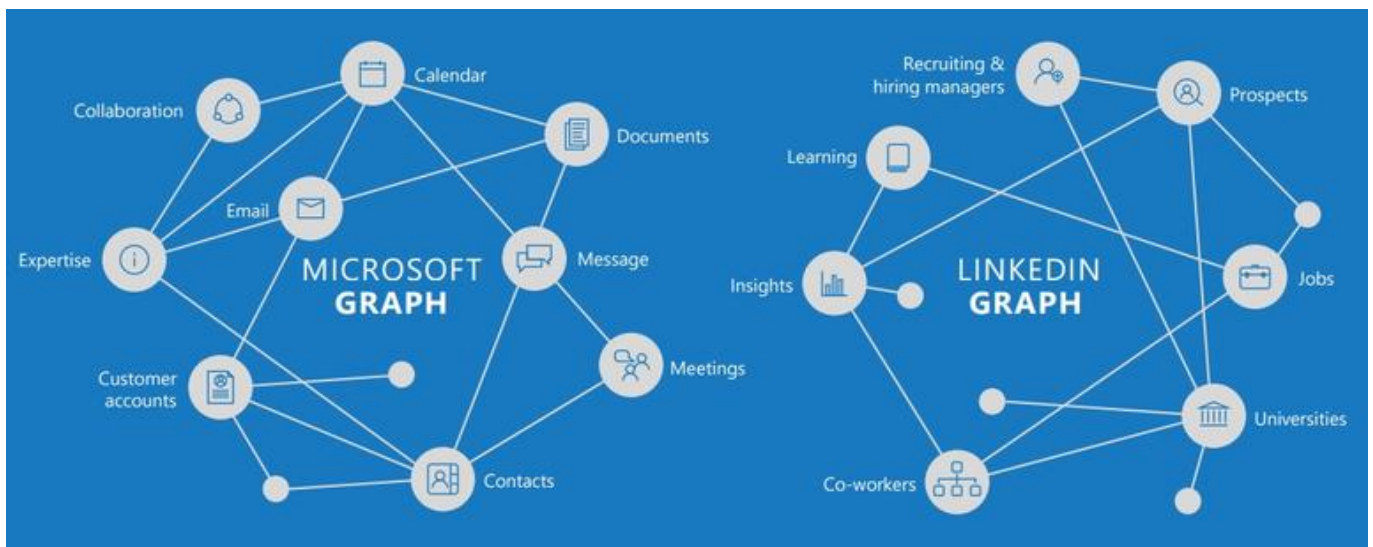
Collaboration

Calendar

Documents

Email

Expertise

MICROSOFT
GRAPH

Message

Meetings

Customer accounts

Contacts

Recruiting & hiring managers

Prospects

Learning

Insights

LINKEDIN
GRAPH

Jobs

Universities

Co-workers